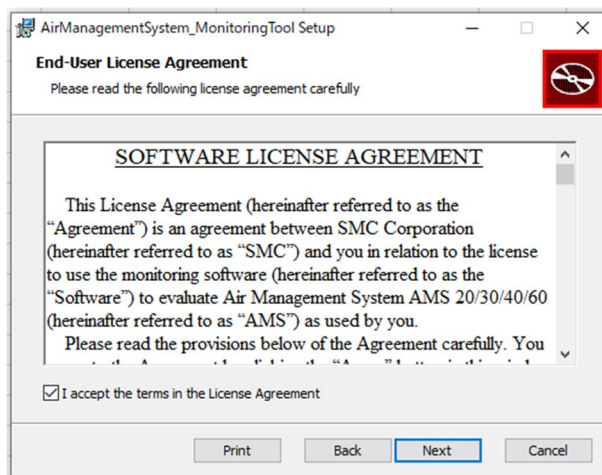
AirManagementSystem_MonitoringTool Setup

End-User License Agreement

Please read the following license agreement carefully

SOFTWARE LICENSE AGREEMENT

This License Agreement (hereinafter referred to as the "Agreement") is an agreement between SMC Corporation (hereinafter referred to as "SMC") and you in relation to the license to use the monitoring software (hereinafter referred to as the "Software") to evaluate Air Management System AMS 20/30/40/60 (hereinafter referred to as "AMS") as used by you.

Please read the provisions below of the Agreement carefully. You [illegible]

I accept the terms in the License Agreement

Print Back Next Cancel